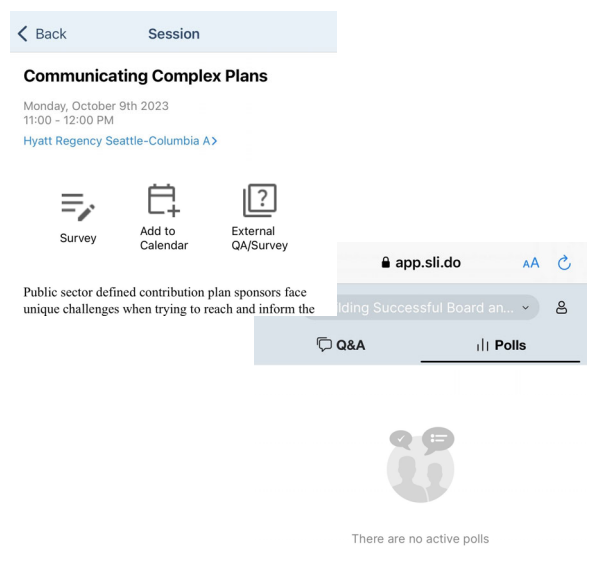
< Back Session

Communicating Complex Plans

Monday, October 9th 2023
11:00 - 12:00 PM

Hyatt Regency Seattle-Columbia A >

Survey

Add to Calendar

External QA/Survey

Public sector defined contribution plan sponsors face unique challenges when trying to reach and inform the

app.sli.do AA

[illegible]lding Successful Board an...

Q&A

Polls

There are no active polls